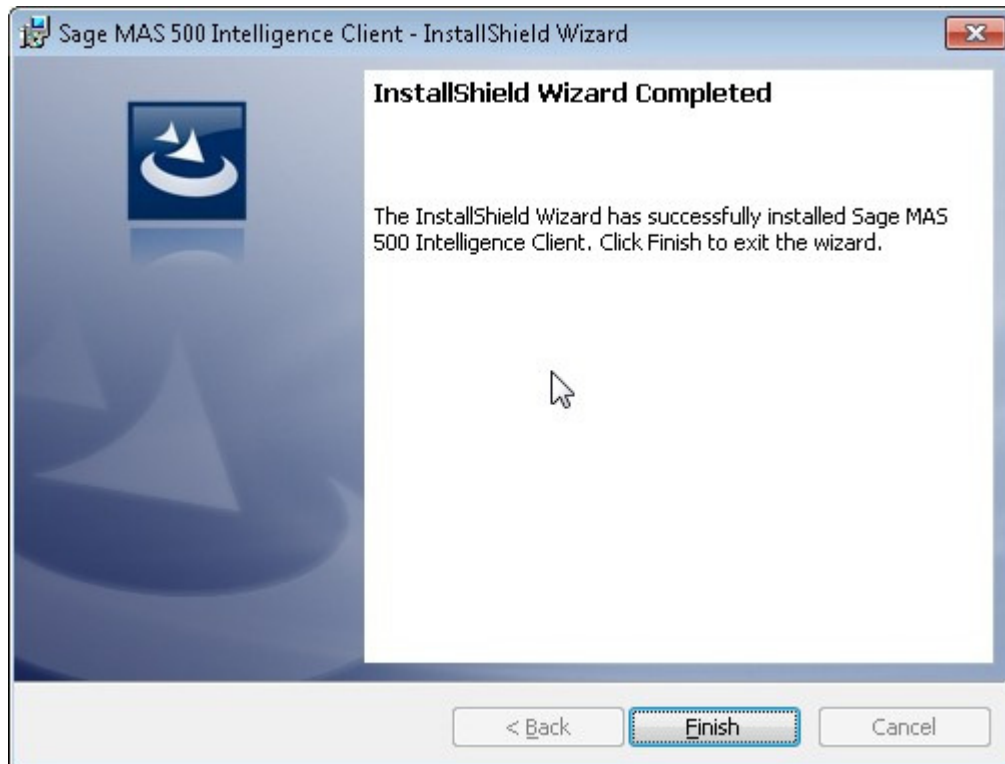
Sage MAS 500 Intelligence Client - InstallShield Wizard

InstallShield Wizard Completed

The InstallShield Wizard has successfully installed Sage MAS 500 Intelligence Client. Click Finish to exit the wizard.

< Back

Finish

Cancel